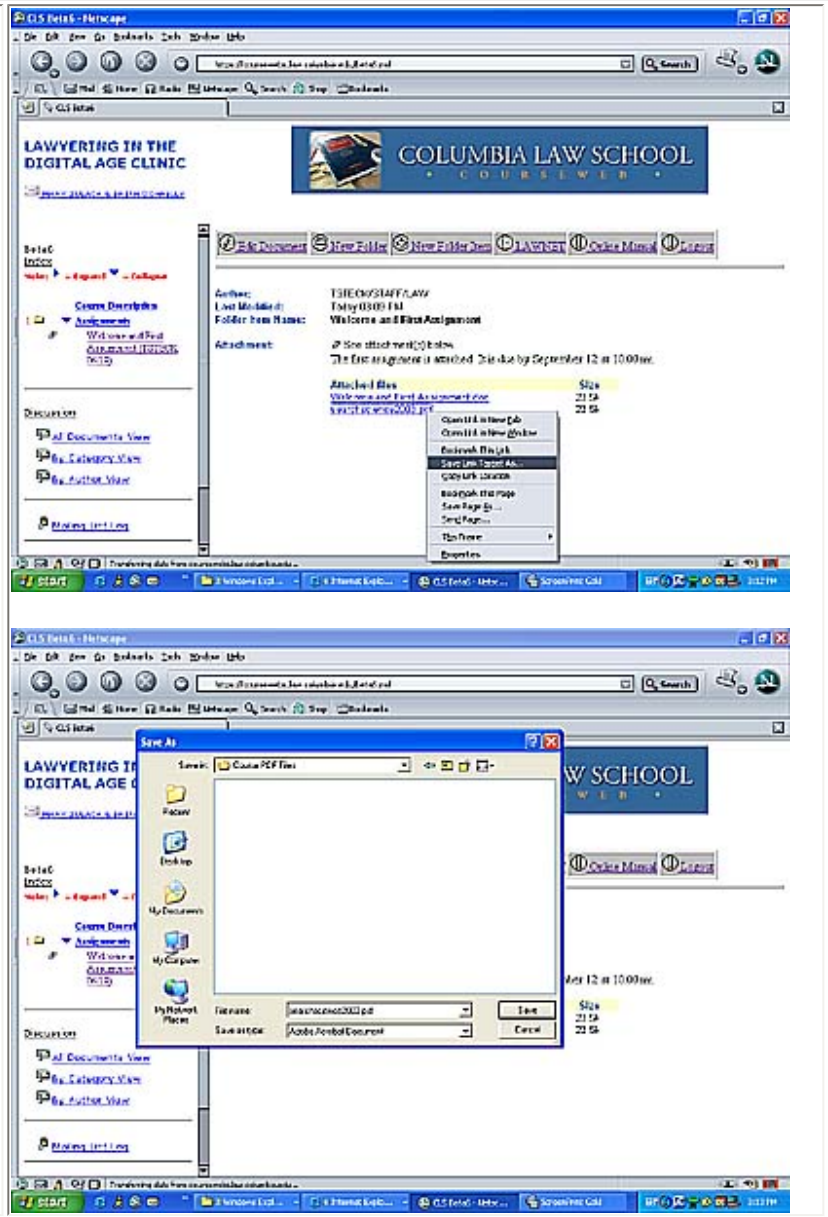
CLS Beta6 - Netscape

File Edit View Go Bookmarks Tools Window Help

Search

Mail Home Radio Netscape Search Shop Bookmarks

CLS Beta6

LAWYERING IN THE DIGITAL AGE CLINIC

COLUMBIA LAW SCHOOL
COURSEWEB

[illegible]

Beta6 Index
Note: ▶ = Expand ▼ = Collapse

Course Description
Assignments
Welcome and First Assignment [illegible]

Discussion
All Documents View
By Category View
By Author View

Meeting Unit Log

Edit Document | New Folder | New Folder Item | LAWNET | Online Manual | Logout

Author: TSTECK/STAFF/LAW
Last Modified: Today 03:09 PM
Folder Item Name: Welcome and First Assignment

Attachment: See attachment(s) below.
The first assignment is attached. It is due by September 12 at 10:00am.

Attached files | Size
Welcome and First Assignment.doc | 21 Sk
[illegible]2002.pdf | 22 Sk

Open Link in New Tab
Open Link in New Window
Bookmark This Link
Save Link Target As...
Copy Link Location
Bookmark This Page
Save Page As...
Send Page...
This Frame
Properties

start | 3 Windows Expl... | 6 Internet Explo... | CLS Beta6 - Netsc... | ScreenPrint Gold | 3:12 PM

CLS Beta6 - Netscape

Save As
Save in: Course PDF Files
Recent
Desktop
My Documents
My Computer
My Network Places
File name: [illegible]2002.pdf
Save as type: Adobe Acrobat Document
Save
Cancel

LAWYERING IN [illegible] DIGITAL AGE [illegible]
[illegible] W SCHOOL

Online Manual | Logout

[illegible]ber 12 at 10:00am.

Size
21 Sk
22 Sk

Discussion
All Documents View
By Category View
By Author View

Meeting Unit Log

start | 3 Windows Expl... | 6 Internet Explo... | CLS Beta6 - Netsc... | ScreenPrint Gold | 3:13 PM